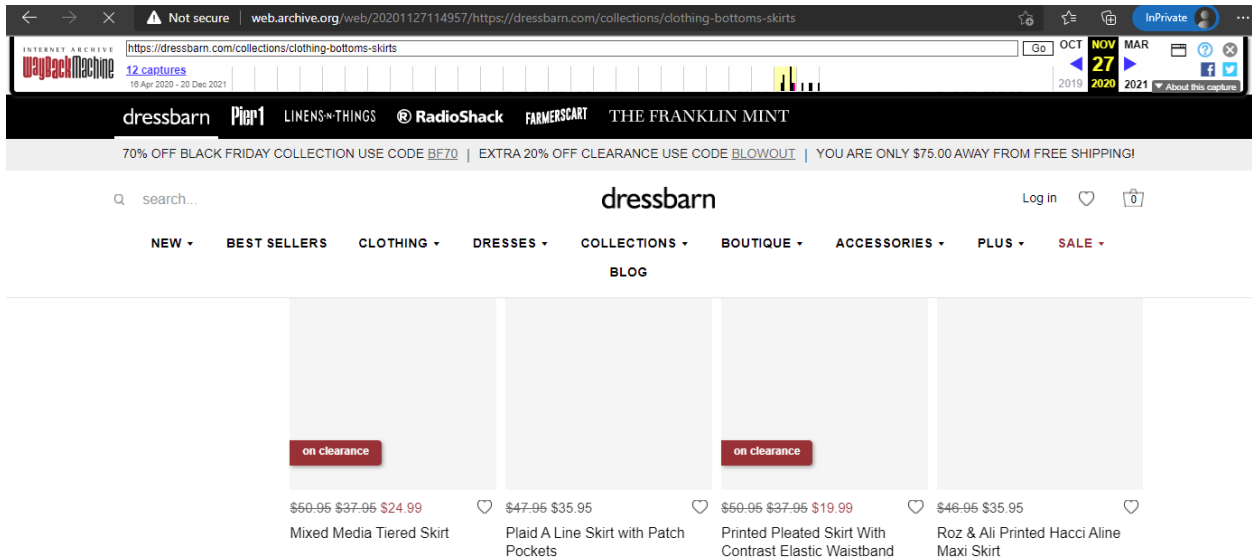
Not secure | web.archive.org/web/20201127114957/https://dressbarn.com/collections/clothing-bottoms-skirts

InPrivate

INTERNET ARCHIVE
WaybackMachine

https://dressbarn.com/collections/clothing-bottoms-skirts

Go

12 captures
16 Apr 2020 - 20 Dec 2021

OCT NOV MAR
27
2019 2020 2021

About this capture

dressbarn Pier1 LINENS-N-THINGS RadioShack FARMERSCART THE FRANKLIN MINT

70% OFF BLACK FRIDAY COLLECTION USE CODE BF70 | EXTRA 20% OFF CLEARANCE USE CODE BLOWOUT | YOU ARE ONLY $75.00 AWAY FROM FREE SHIPPING!

search...

dressbarn

Log in

0

NEW BEST SELLERS CLOTHING DRESSES COLLECTIONS BOUTIQUE ACCESSORIES PLUS SALE

BLOG

on clearance

on clearance

~~$50.95~~ ~~$37.95~~ $24.99
Mixed Media Tiered Skirt

~~$47.95~~ $35.95
Plaid A Line Skirt with Patch Pockets

~~$50.95~~ ~~$37.95~~ $19.99
Printed Pleated Skirt With Contrast Elastic Waistband

~~$46.95~~ $35.95
Roz & Ali Printed Hacci Aline Maxi Skirt